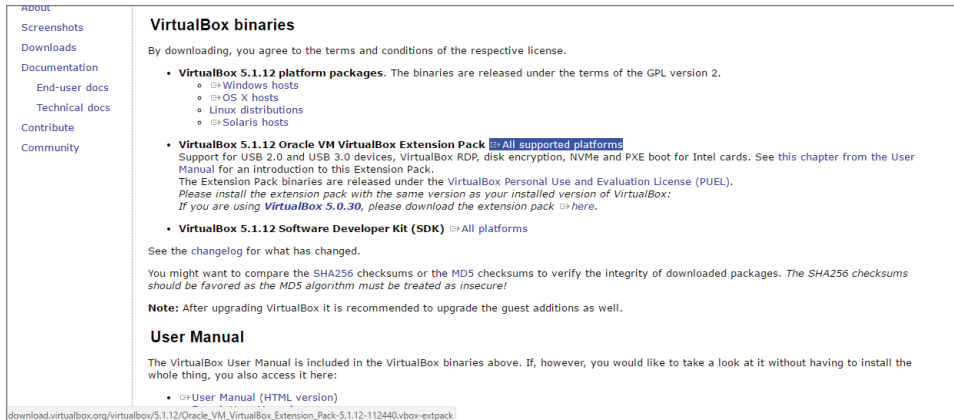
About
Screenshots
Downloads
Documentation
End-user docs
Technical docs
Contribute
Community

VirtualBox binaries

By downloading, you agree to the terms and conditions of the respective license.

- VirtualBox 5.1.12 platform packages. The binaries are released under the terms of the GPL version 2.
  - ⇨Windows hosts
  - ⇨OS X hosts
  - Linux distributions
  - ⇨Solaris hosts
- VirtualBox 5.1.12 Oracle VM VirtualBox Extension Pack ⇨All supported platforms
  Support for USB 2.0 and USB 3.0 devices, VirtualBox RDP, disk encryption, NVMe and PXE boot for Intel cards. See this chapter from the User Manual for an introduction to this Extension Pack.
  The Extension Pack binaries are released under the VirtualBox Personal Use and Evaluation License (PUEL).
  Please install the extension pack with the same version as your installed version of VirtualBox:
  If you are using VirtualBox 5.0.30, please download the extension pack ⇨here.
- VirtualBox 5.1.12 Software Developer Kit (SDK) ⇨All platforms

See the changelog for what has changed.

You might want to compare the SHA256 checksums or the MD5 checksums to verify the integrity of downloaded packages. The SHA256 checksums should be favored as the MD5 algorithm must be treated as insecure!

Note: After upgrading VirtualBox it is recommended to upgrade the guest additions as well.

User Manual

The VirtualBox User Manual is included in the VirtualBox binaries above. If, however, you would like to take a look at it without having to install the whole thing, you also access it here:

- ⇨User Manual (HTML version)

download.virtualbox.org/virtualbox/5.1.12/Oracle_VM_VirtualBox_Extension_Pack-5.1.12-112440.vbox-extpack